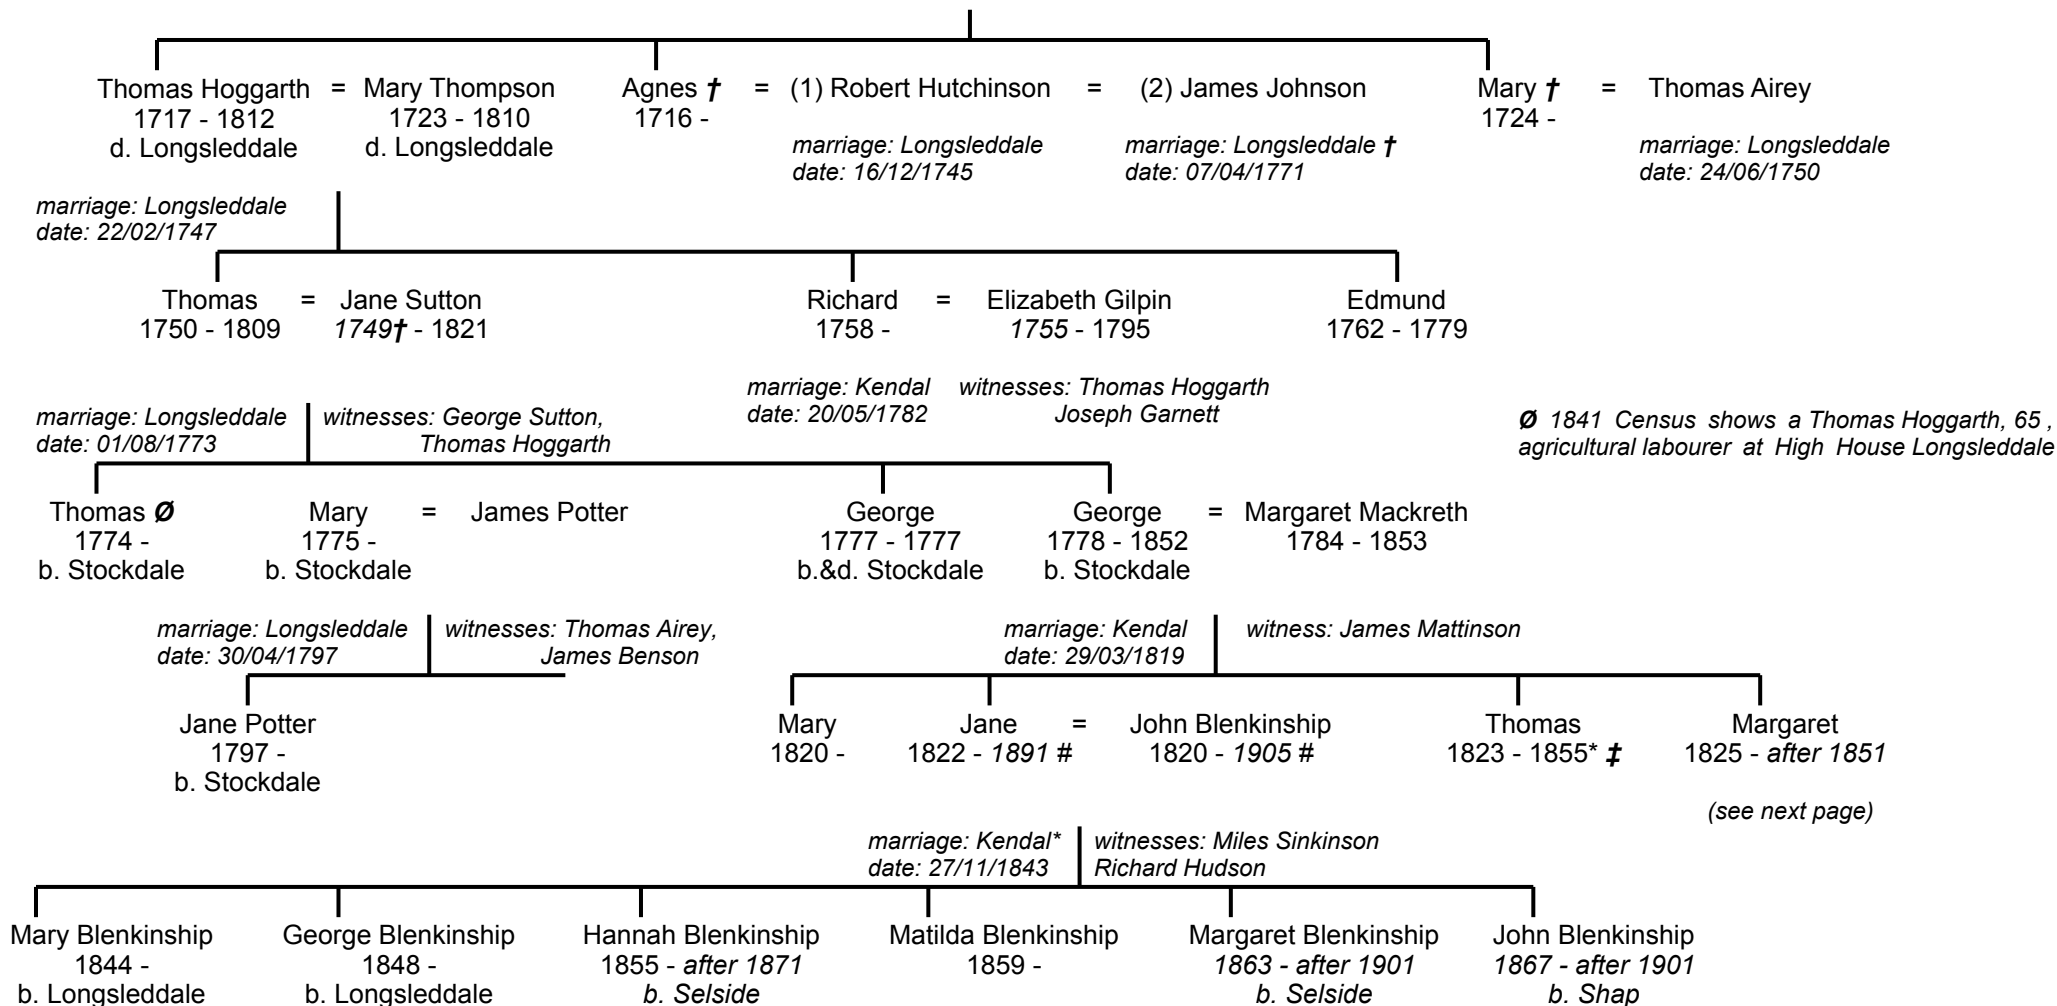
Thomas Hoggarth = Mary Thompson
1717 - 1812 1723 - 1810
d. Longsleddale d. Longsleddale

Agnes † = (1) Robert Hutchinson = (2) James Johnson
1716 -
*marriage: Longsleddale date: 16/12/1745*
*marriage: Longsleddale † date: 07/04/1771*

Mary † = Thomas Airey
1724 -
*marriage: Longsleddale date: 24/06/1750*

*marriage: Longsleddale date: 22/02/1747*

Thomas = Jane Sutton
1750 - 1809 *1749†* - 1821

Richard = Elizabeth Gilpin
1758 - *1755* - 1795

Edmund
1762 - 1779

*marriage: Kendal date: 20/05/1782* *witnesses: Thomas Hoggarth Joseph Garnett*

*Ø 1841 Census shows a Thomas Hoggarth, 65 , agricultural labourer at High House Longsleddale*

*marriage: Longsleddale date: 01/08/1773* *witnesses: George Sutton, Thomas Hoggarth*

Thomas Ø
1774 -
b. Stockdale

Mary = James Potter
1775 -
b. Stockdale

George
1777 - 1777
b.&d. Stockdale

George = Margaret Mackreth
1778 - 1852 1784 - 1853
b. Stockdale

*marriage: Longsleddale date: 30/04/1797* *witnesses: Thomas Airey, James Benson*

Jane Potter
1797 -
b. Stockdale

*marriage: Kendal date: 29/03/1819* *witness: James Mattinson*

Mary
1820 -

Jane = John Blenkinship
1822 - *1891* # 1820 - *1905* #

Thomas
1823 - 1855* ‡

Margaret
1825 - *after 1851*

*(see next page)*

*marriage: Kendal* date: 27/11/1843* *witnesses: Miles Sinkinson Richard Hudson*

Mary Blenkinship
1844 -
b. Longsleddale

George Blenkinship
1848 -
b. Longsleddale

Hannah Blenkinship
1855 - *after 1871*
*b. Selside*

Matilda Blenkinship
1859 -

Margaret Blenkinship
*1863 - after 1901*
*b. Selside*

John Blenkinship
*1867 - after 1901*
*b. Shap*